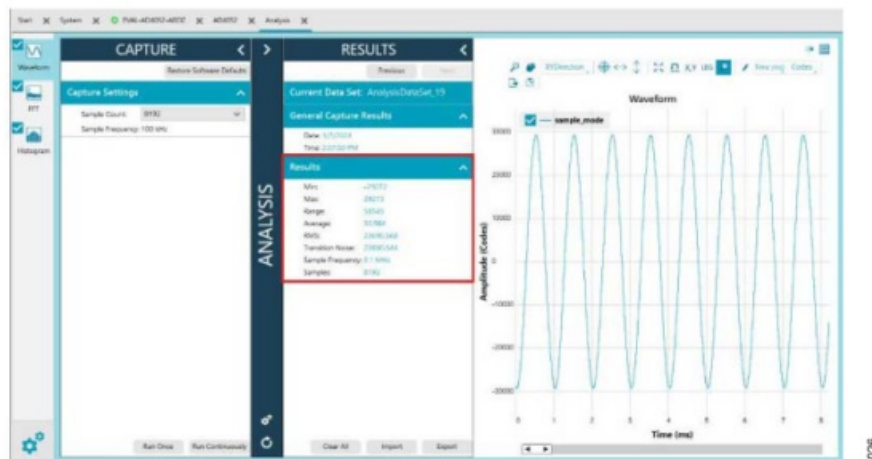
Start System PLAN-AD4052-ARDZ AD4052 Analysis

Waveform

FFT

Histogram

CAPTURE

Restore Software Defaults

Capture Settings

Sample Count: 8192

Sample Frequency: 100 kHz

Run Once Run Continuously

ANALYSIS

RESULTS

Previous Next

Current Data Set: AnalysisDataSet_15

General Capture Results

Date: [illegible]

Time: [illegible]

Results

Min: -29273

Max: 29273

Range: 58545

Average: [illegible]

RMS: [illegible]

Transition Noise: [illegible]

Sample Frequency: 0.1 MHz

Samples: 8192

Clear All Import Export

XYDirection Codes

Waveform

sample_mode

30000

20000

10000

0

-10000

-20000

-30000

Amplitude (Codes)

0 1 2 3 4 5 6 7 8

Time (ms)

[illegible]